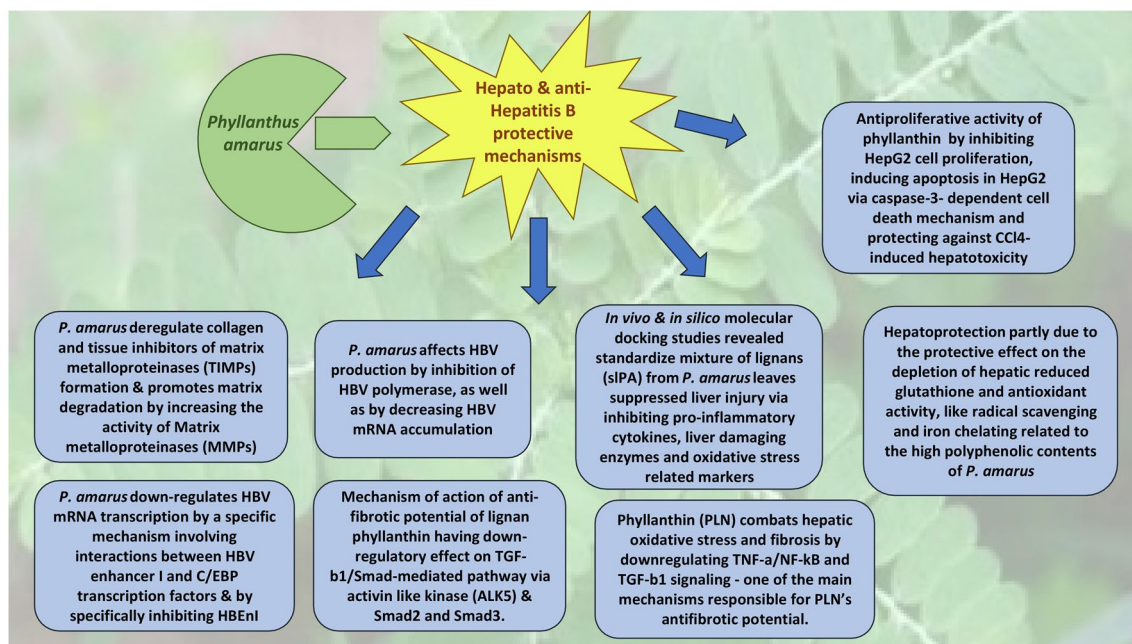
Phyllanthus amarus

Hepato & anti-Hepatitis B protective mechanisms

Antiproliferative activity of phyllanthin by inhibiting HepG2 cell proliferation, inducing apoptosis in HepG2 via caspase-3- dependent cell death mechanism and protecting against CCl4-induced hepatotoxicity

P. amarus deregulate collagen and tissue inhibitors of matrix metalloproteinases (TIMPs) formation & promotes matrix degradation by increasing the activity of Matrix metalloproteinases (MMPs)

P. amarus affects HBV production by inhibition of HBV polymerase, as well as by decreasing HBV mRNA accumulation

In vivo & in silico molecular docking studies revealed standardize mixture of lignans (slPA) from P. amarus leaves suppressed liver injury via inhibiting pro-inflammatory cytokines, liver damaging enzymes and oxidative stress related markers

Hepatoprotection partly due to the protective effect on the depletion of hepatic reduced glutathione and antioxidant activity, like radical scavenging and iron chelating related to the high polyphenolic contents of P. amarus

P. amarus down-regulates HBV mRNA transcription by a specific mechanism involving interactions between HBV enhancer I and C/EBP transcription factors & by specifically inhibiting HBEnI

Mechanism of action of anti-fibrotic potential of lignan phyllanthin having down-regulatory effect on TGF-b1/Smad-mediated pathway via activin like kinase (ALK5) & Smad2 and Smad3.

Phyllanthin (PLN) combats hepatic oxidative stress and fibrosis by downregulating TNF-a/NF-kB and TGF-b1 signaling - one of the main mechanisms responsible for PLN's antifibrotic potential.